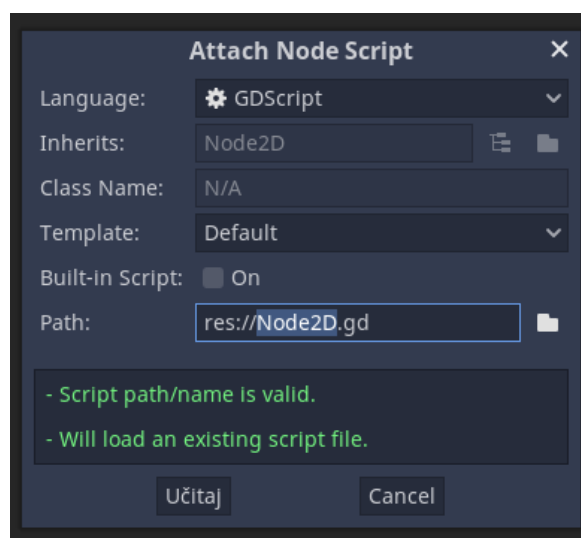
Attach Node Script ✕

Language: GDScript

Inherits: Node2D

Class Name: N/A

Template: Default

Built-in Script: On

Path: res://Node2D.gd

- Script path/name is valid.

- Will load an existing script file.

Učitaj Cancel